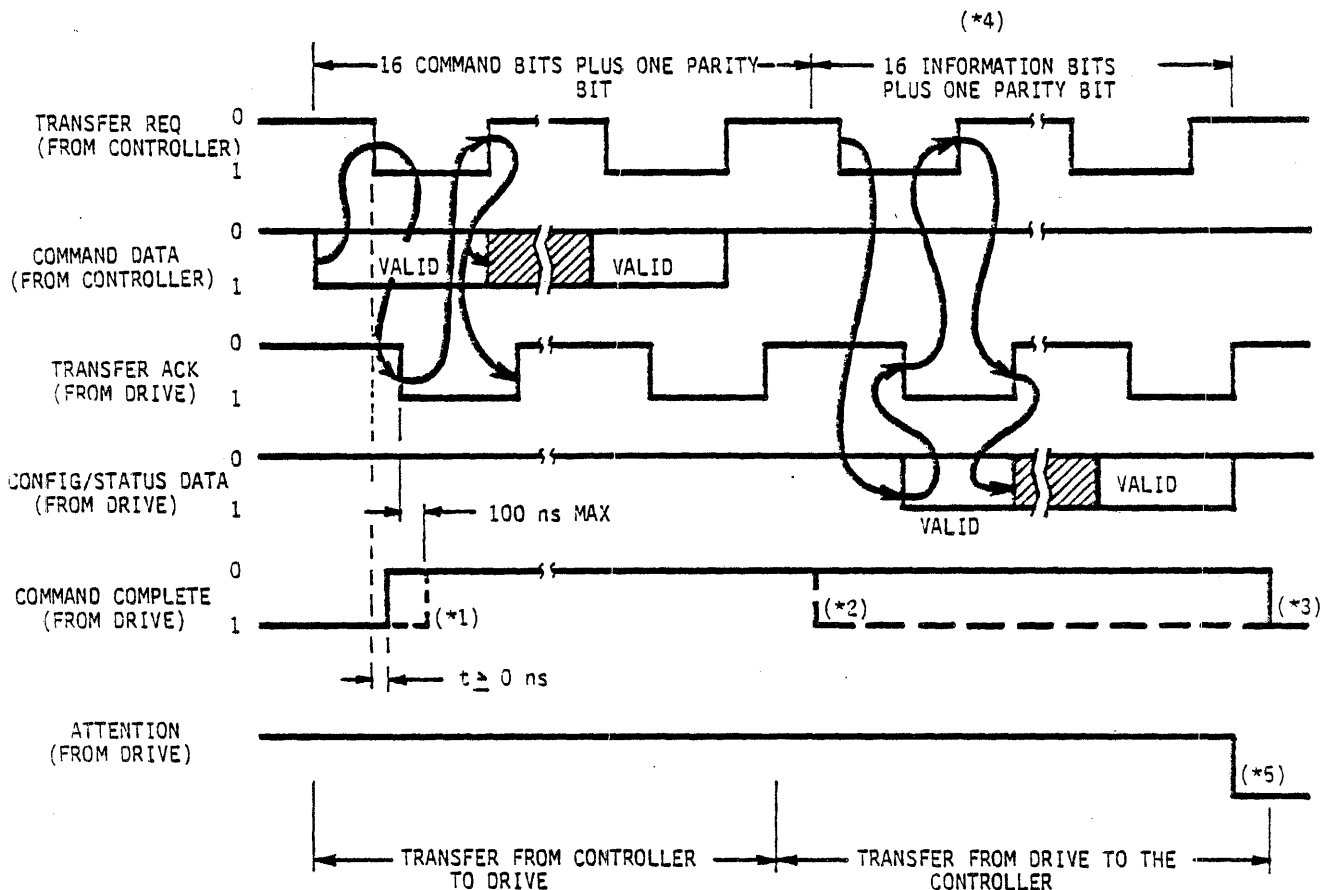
(*4)

16 COMMAND BITS PLUS ONE PARITY BIT

16 INFORMATION BITS PLUS ONE PARITY BIT

TRANSFER REQ (FROM CONTROLLER)
0
1

COMMAND DATA (FROM CONTROLLER)
0
1
VALID
VALID

TRANSFER ACK (FROM DRIVE)
0
1

CONFIG/STATUS DATA (FROM DRIVE)
0
1
VALID
VALID

100 ns MAX

COMMAND COMPLETE (FROM DRIVE)
0
1
(*1)
(*2)
(*3)

t $\geq$ 0 ns

ATTENTION (FROM DRIVE)
(*5)

TRANSFER FROM CONTROLLER TO DRIVE

TRANSFER FROM DRIVE TO THE CONTROLLER